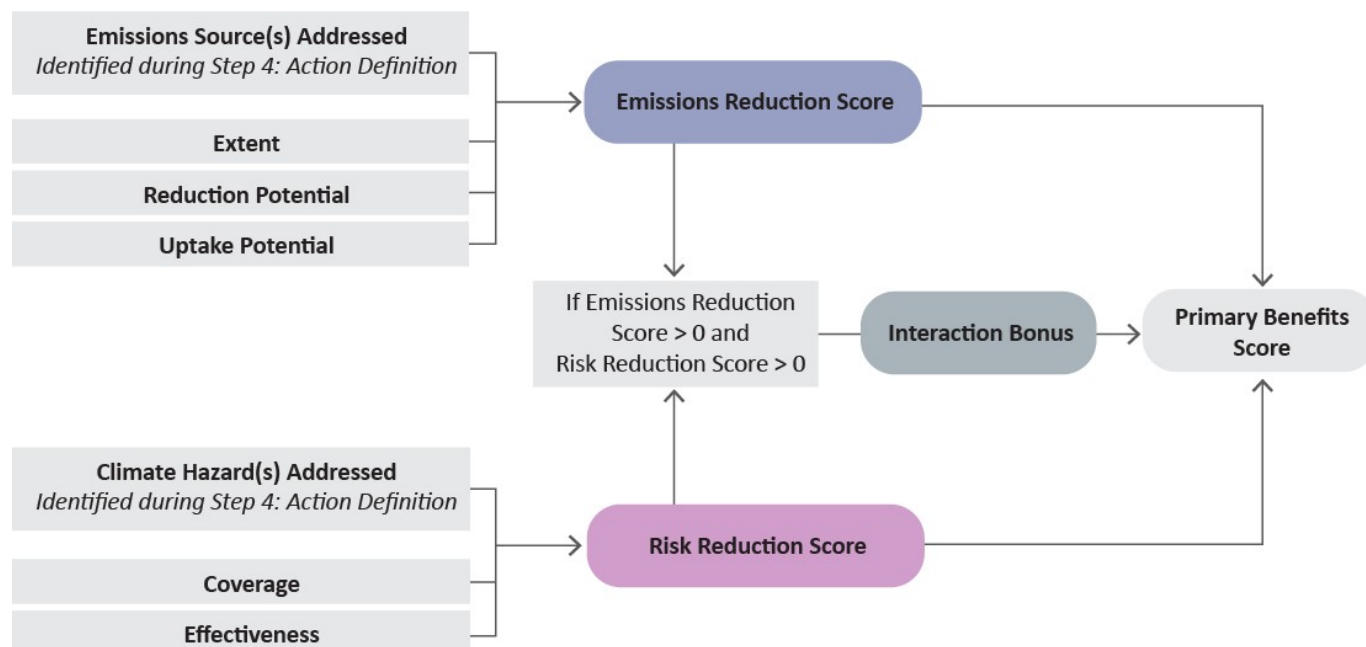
Emissions Source(s) Addressed
*Identified during Step 4: Action Definition*

Extent

Reduction Potential

Uptake Potential

Emissions Reduction Score

If Emissions Reduction Score > 0 and Risk Reduction Score > 0

Interaction Bonus

Primary Benefits Score

Climate Hazard(s) Addressed
*Identified during Step 4: Action Definition*

Coverage

Effectiveness

Risk Reduction Score